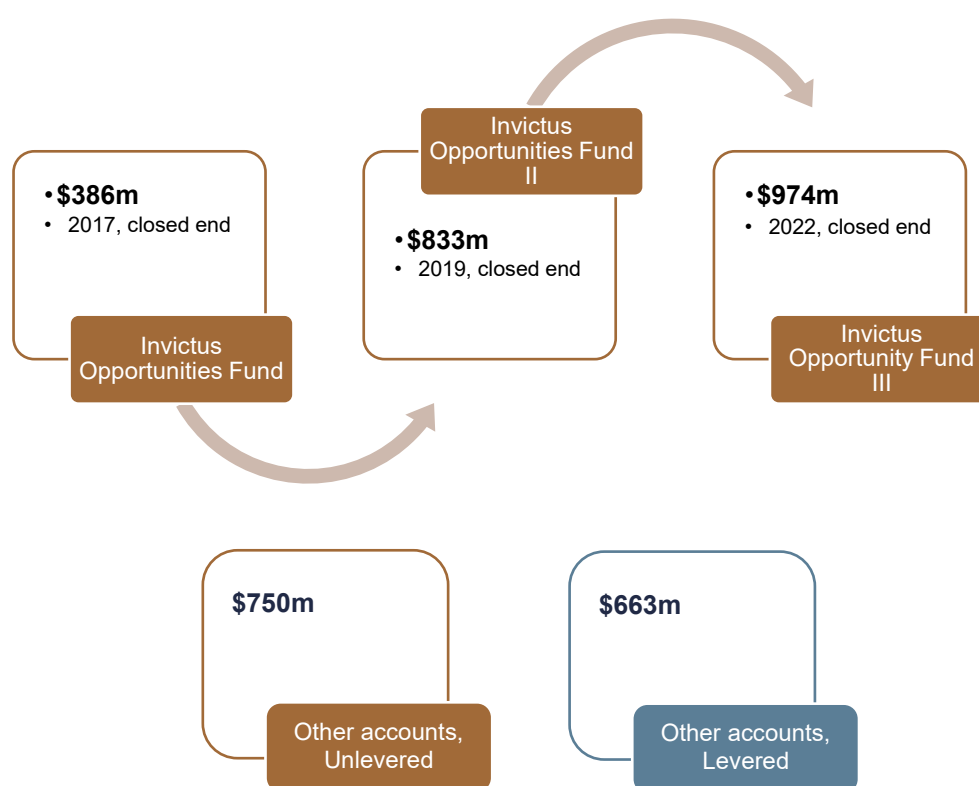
• $386m
• 2017, closed end

Invictus Opportunities Fund

Invictus Opportunities Fund II

• $833m
• 2019, closed end

• $974m
• 2022, closed end

Invictus Opportunity Fund III

$750m

Other accounts, Unlevered

$663m

Other accounts, Levered